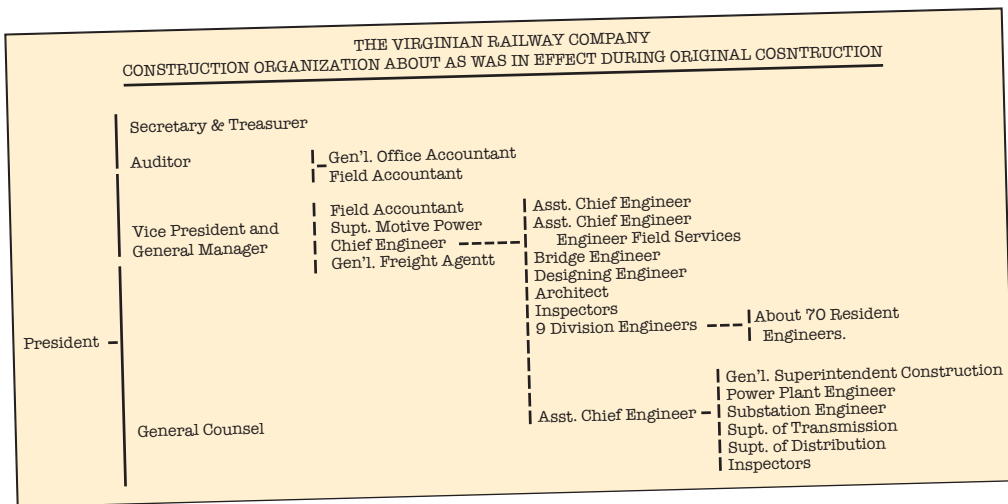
THE VIRGINIAN RAILWAY COMPANY
CONSTRUCTION ORGANIZATION ABOUT AS WAS IN EFFECT DURING ORIGINAL COSNTRUCTION

President

Secretary & Treasurer

Auditor
Gen'l. Office Accountant
Field Accountant

Vice President and General Manager
Field Accountant
Supt. Motive Power
Chief Engineer
Gen'l. Freight Agentt

Asst. Chief Engineer
Asst. Chief Engineer
Engineer Field Services
Bridge Engineer
Designing Engineer
Architect
Inspectors
9 Division Engineers

About 70 Resident Engineers.

Asst. Chief Engineer

Gen'l. Superintendent Construction
Power Plant Engineer
Substation Engineer
Supt. of Transmission
Supt. of Distribution
Inspectors

General Counsel